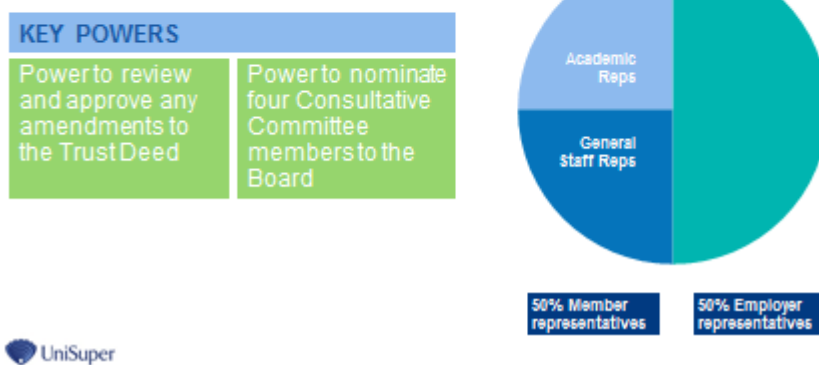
KEY POWERS

Power to review and approve any amendments to the Trust Deed

Power to nominate four Consultative Committee members to the Board

Academic Reps

General Staff Reps

50% Member representatives

50% Employer representatives

UniSuper